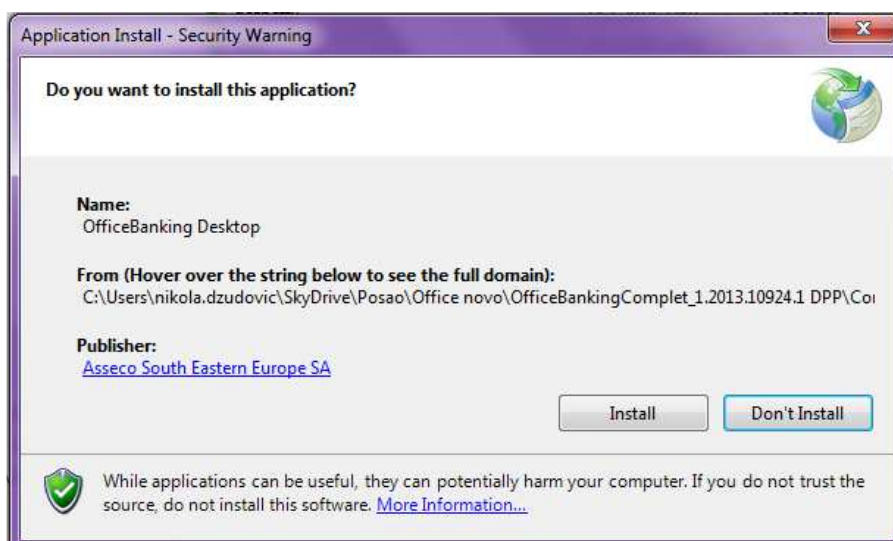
Application Install - Security Warning

Do you want to install this application?

Name:
OfficeBanking Desktop

From (Hover over the string below to see the full domain):
C:\Users\nikola.dzudovic\SkyDrive\Posao\Office novo\OfficeBankingComplet_1.2013.10924.1 DPP\Co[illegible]

Publisher:
Asseco South Eastern Europe SA

Install

Don't Install

While applications can be useful, they can potentially harm your computer. If you do not trust the source, do not install this software. More Information...